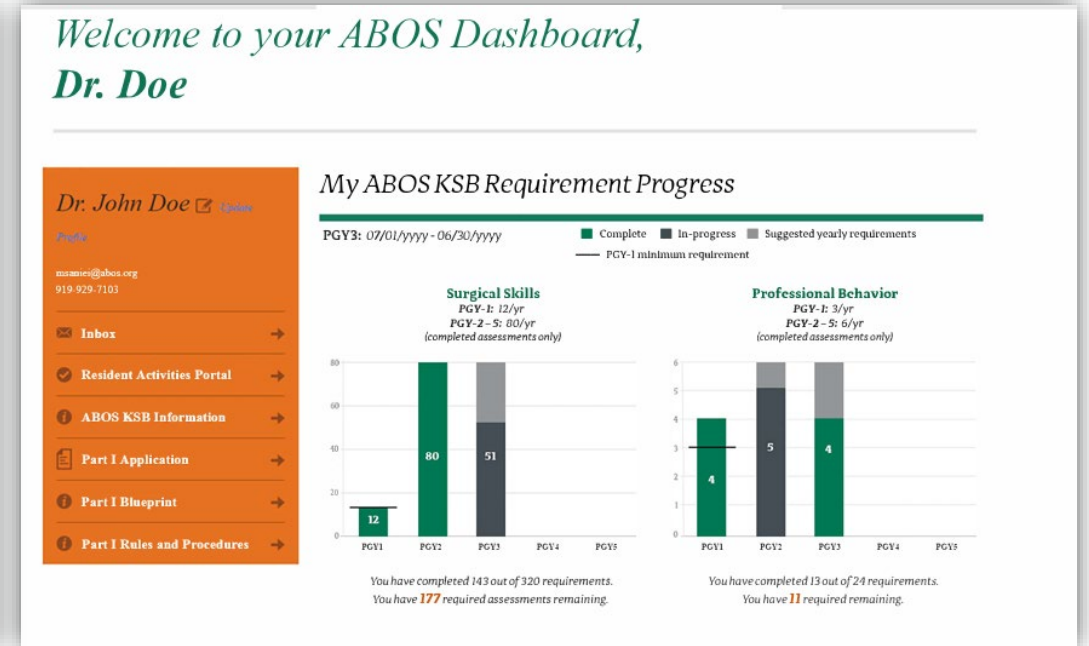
Welcome to your ABOS Dashboard,
Dr. Doe

Dr. John Doe Update Profile

msamies@abos.org
919-929-7103

Inbox

Resident Activities Portal

ABOS KSB Information

Part I Application

Part I Blueprint

Part I Rules and Procedures

My ABOS KSB Requirement Progress

PGY3: 07/01/yyyy - 06/30/yyyy

Complete In-progress Suggested yearly requirements
PGY-1 minimum requirement

Surgical Skills
PGY-1: 12/yr
PGY-2 - 5: 80/yr
(completed assessments only)

80
60
40
20
0

12
80
51

PGY1 PGY2 PGY3 PGY4 PGY5

You have completed 143 out of 320 requirements.
You have 177 required assessments remaining.

Professional Behavior
PGY-1: 3/yr
PGY-2 - 5: 6/yr
(completed assessments only)

6
5
4
3
2
1
0

4
5
4

PGY1 PGY2 PGY3 PGY4 PGY5

You have completed 13 out of 24 requirements.
You have 11 required remaining.